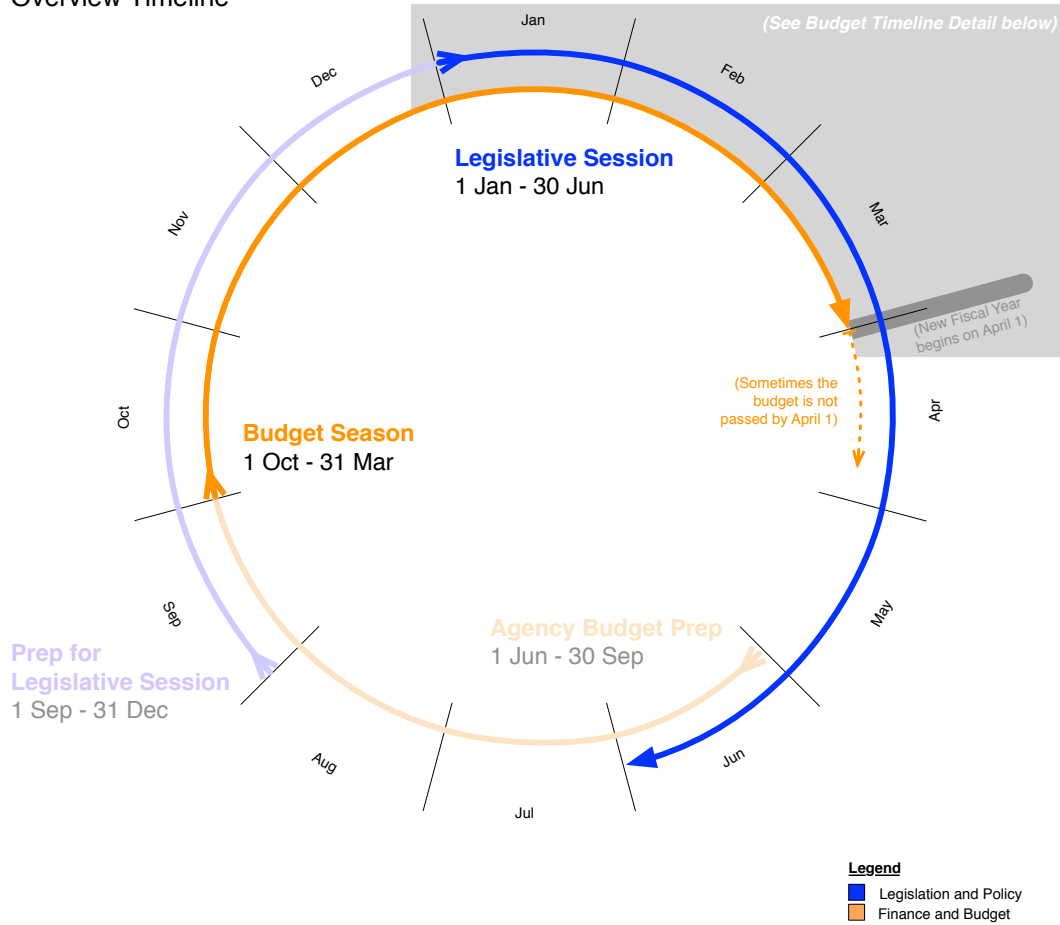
Overview Timeline

(See Budget Timeline Detail below)

Jan

Feb

Mar

Apr

May

Jun

Jul

Aug

Sep

Oct

Nov

Dec

Legislative Session
1 Jan - 30 Jun

(New Fiscal Year begins on April 1)

(Sometimes the budget is not passed by April 1)

Budget Season
1 Oct - 31 Mar

Agency Budget Prep
1 Jun - 30 Sep

Prep for Legislative Session
1 Sep - 31 Dec

Legend
Legislation and Policy
Finance and Budget